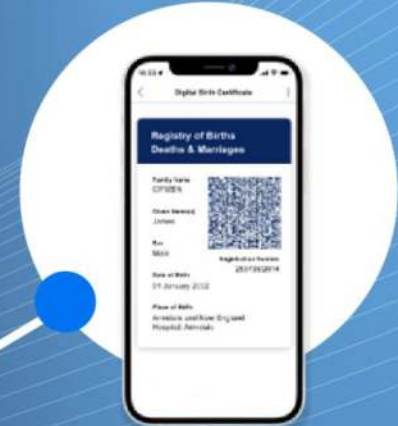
10:33
Digital Birth Certificate

Registry of Births Deaths & Marriages

Family Name
CITIZEN

Given Name(s)
James

Sex
Male

Registration Number
2017/282814

Date of Birth
01 January 2012

Place of Birth
Armidale and New England Hospital, Armidale